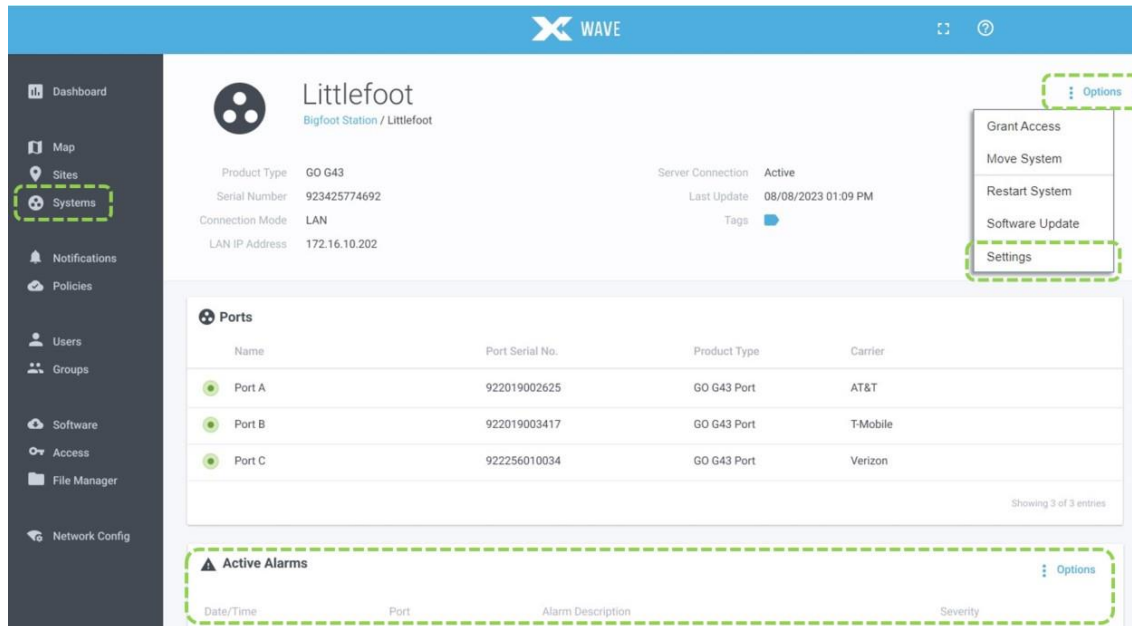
WAVE

Dashboard

Map
Sites
Systems

Notifications
Policies

Users
Groups

Software
Access
File Manager

Network Config

Littlefoot
Bigfoot Station / Littlefoot

Options

Grant Access
Move System
Restart System
Software Update
Settings

| | | | |
|---|---|---|---|
| Product Type | GO G43 | Server Connection | Active |
| Serial Number | 923425774692 | Last Update | 08/08/2023 01:09 PM |
| Connection Mode | LAN | Tags | |
| LAN IP Address | 172.16.10.202 | | |

Ports

| Name | Port Serial No. | Product Type | Carrier |
|---|---|---|---|
| Port A | 922019002625 | GO G43 Port | AT&T |
| Port B | 922019003417 | GO G43 Port | T-Mobile |
| Port C | 922256010034 | GO G43 Port | Verizon |

Showing 3 of 3 entries

Active Alarms

Options

| Date/Time | Port | Alarm Description | Severity |
|---|---|---|---|